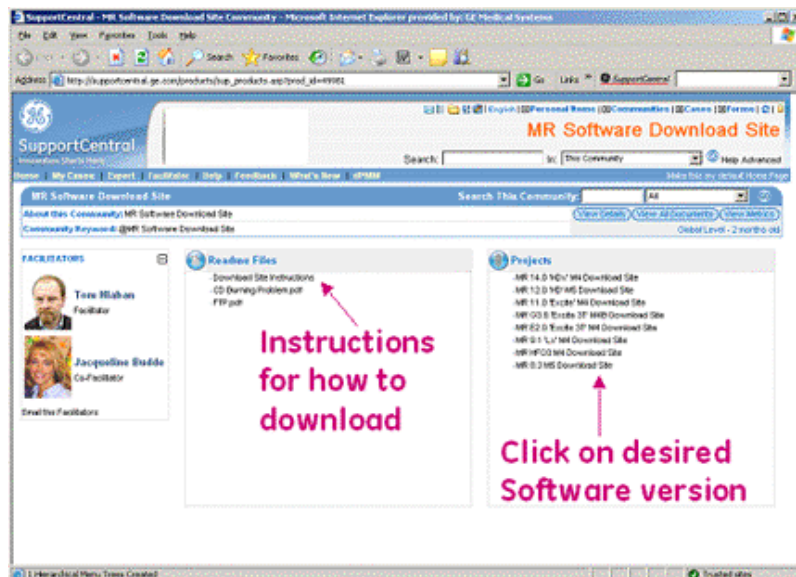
SupportCentral - MR Software Download Site Community - Microsoft Internet Explorer provided by: GE Medical Systems

File Edit View Favorites Tools Help

Search Favorites

Address http://supportcentral.ge.com/products/sup_products.asp?prod_id=49981 Go Links SupportCentral

SupportCentral

English | Personal Home | Communities | Cases | Forms | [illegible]

MR Software Download Site

Search: In: This Community Help Advanced

Home | My Cases | Expert | Facilitator | Help | Feedback | What's New | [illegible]

Make this my default Home Page

MR Software Download Site

Search This Community: All

About this Community: MR Software Download Site

Community Keyword: @MR Software Download Site

View Details | View All Documents | View Metrics

Global Level - 2 months old

FACILITATORS

Tom Mlakar
Facilitator

Jacqueline Budde
Co-Facilitator

Email the Facilitators

Readme Files

Download Site Instructions
CD Burning Problem.pdf
FTP.pdf

Instructions for how to download

Projects

MR 14.0 'HDx' M4 Download Site
MR 12.0 'HD' M5 Download Site
MR 11.0 'Excite' M4 Download Site
MR G3.0 'Excite 3T' MHB Download Site
MR E2.0 'Excite 3T' M4 Download Site
MR 9.1 'Lx' M4 Download Site
MR HFO3 M4 Download Site
MR 8.3 M5 Download Site

Click on desired Software version

1 Hierarchical Menu Trees Created

Trusted sites